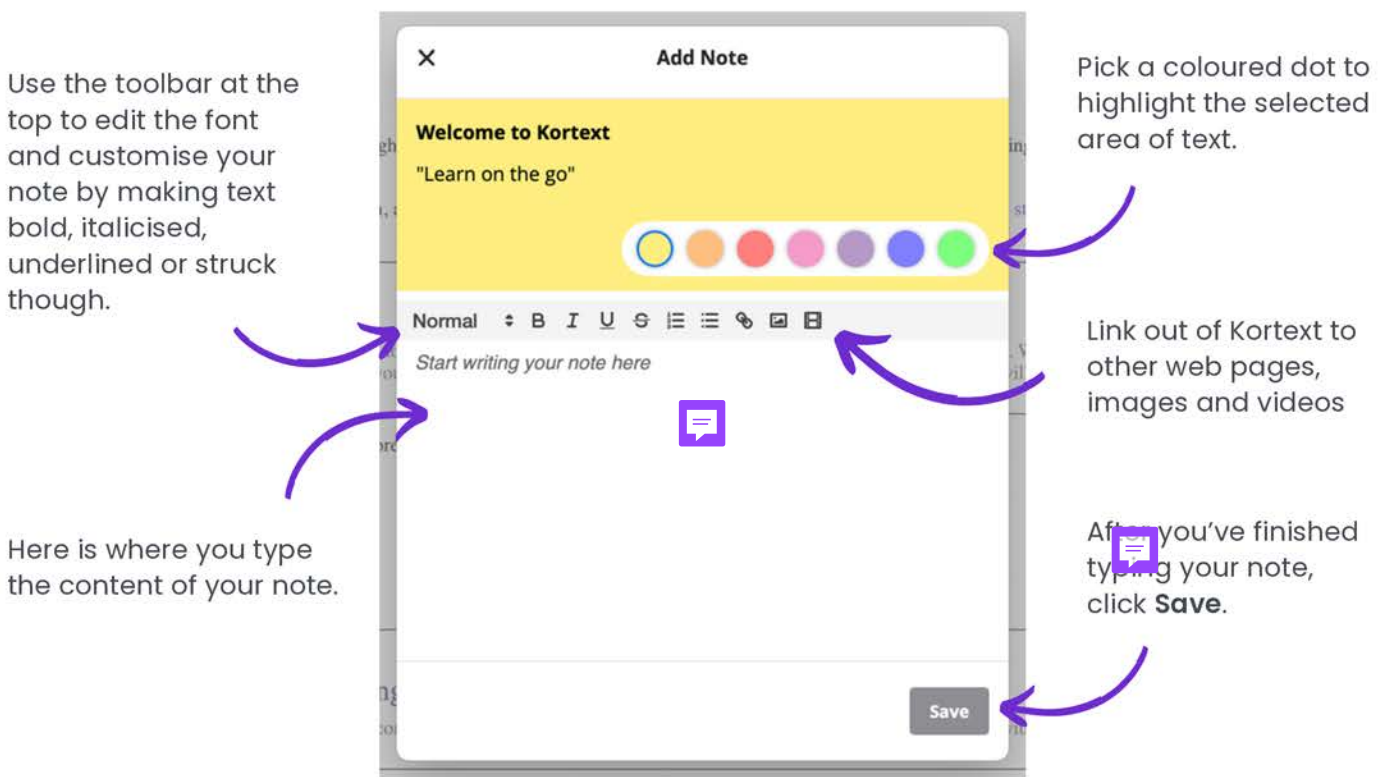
Use the toolbar at the top to edit the font and customise your note by making text bold, italicised, underlined or struck though.

Here is where you type the content of your note.

×

Add Note

Welcome to Kortext

"Learn on the go"

Normal B I U S

Start writing your note here

Save

Pick a coloured dot to highlight the selected area of text.

Link out of Kortext to other web pages, images and videos

Aft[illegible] you've finished ty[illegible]g your note, click **Save**.